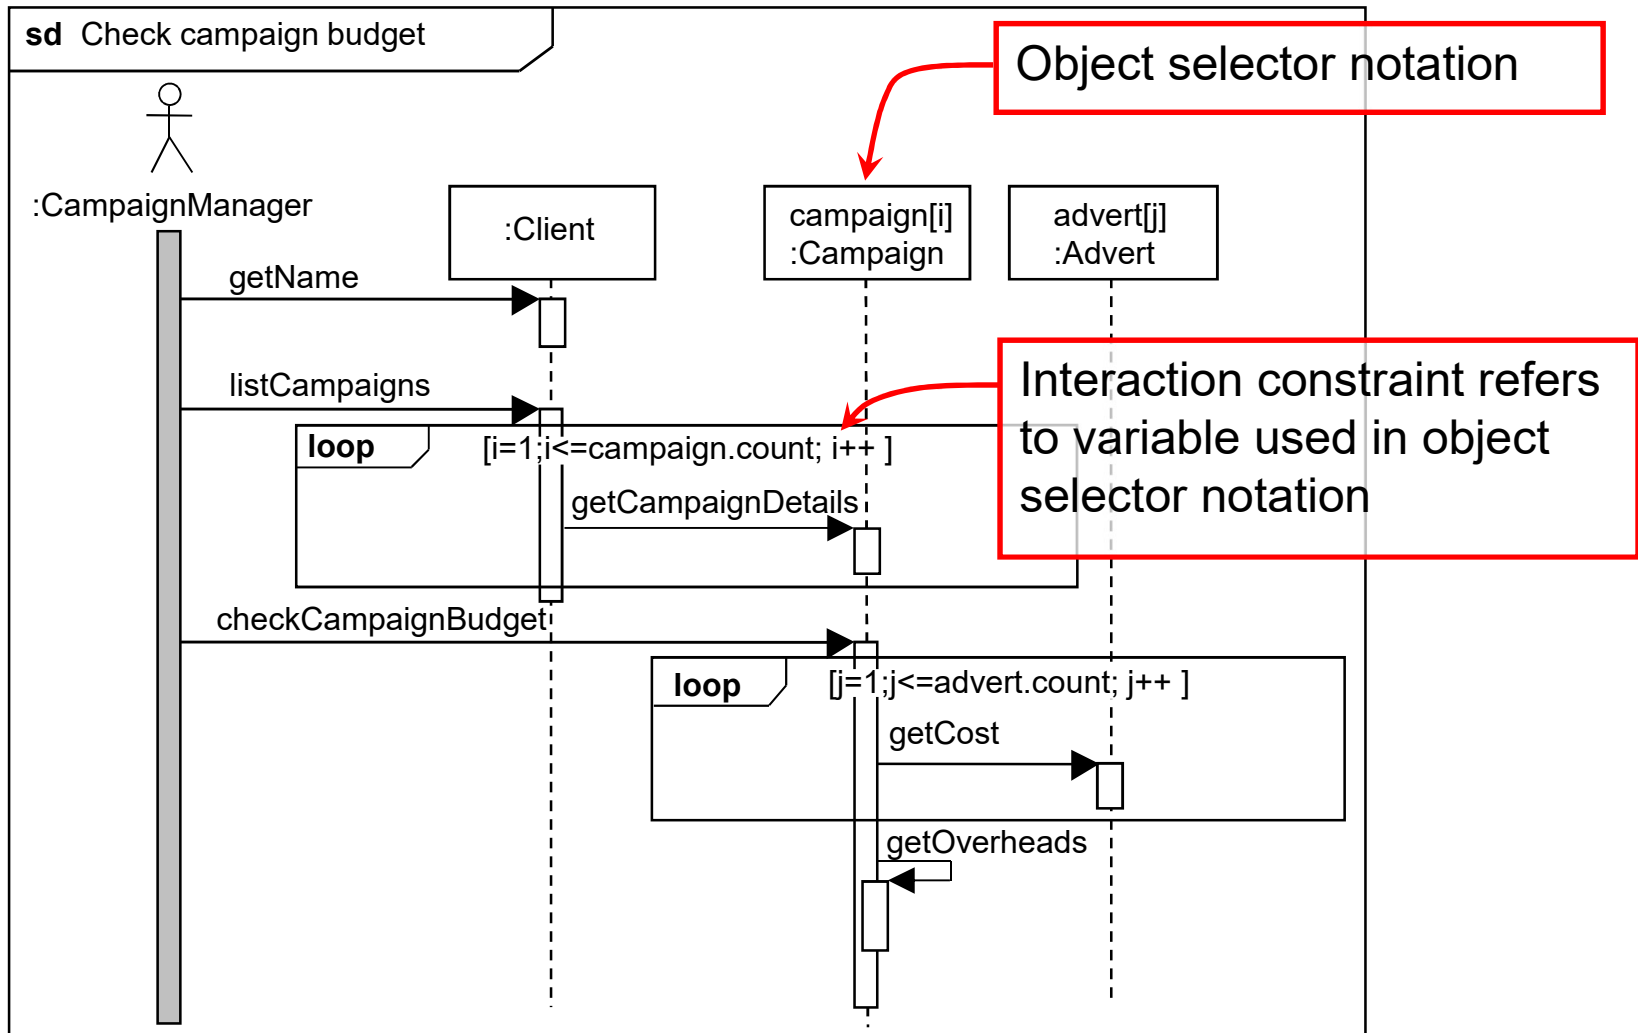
sd Check campaign budget

Object selector notation

:CampaignManager

:Client

campaign[i] :Campaign

advert[j] :Advert

getName

listCampaigns

Interaction constraint refers to variable used in object selector notation

loop

[i=1;i<=campaign.count; i++ ]

getCampaignDetails

checkCampaignBudget

loop

[j=1;j<=advert.count; j++ ]

getCost

getOverheads